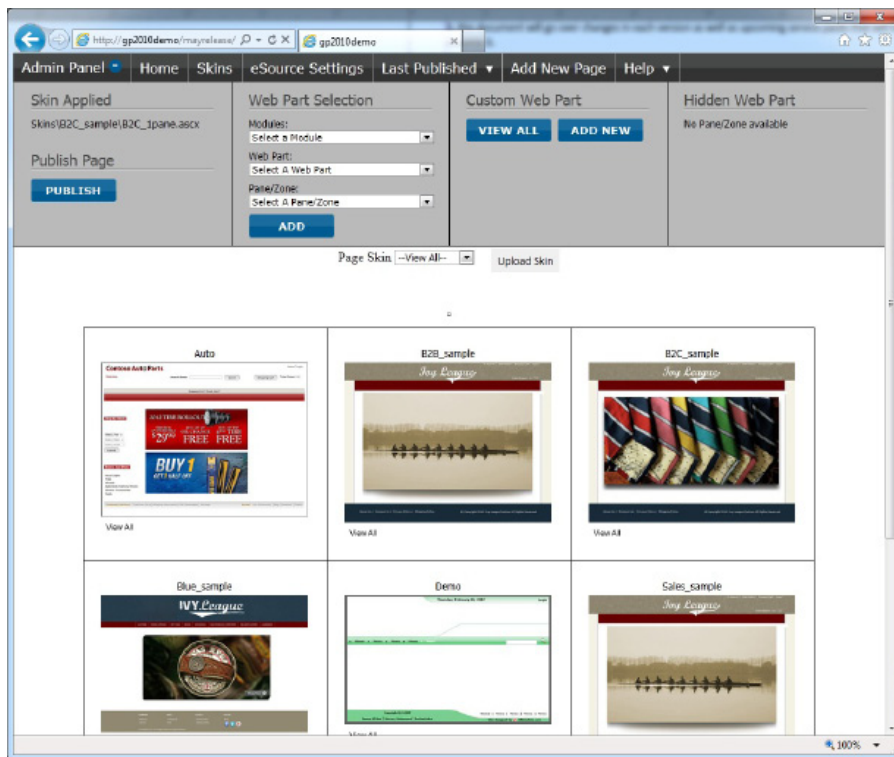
http://gp2010demo/mayrelease/ gp2010demo

Admin Panel Home Skins eSource Settings Last Published ▾ Add New Page Help ▾

Skin Applied
Skins\B2C_sample\B2C_1pane.ascx

Publish Page
PUBLISH

Web Part Selection
Modules:
Select a Module
Web Part:
Select A Web Part
Pane/Zone:
Select A Pane/Zone
ADD

Custom Web Part
VIEW ALL ADD NEW

Hidden Web Part
No Pane/Zone available

Page Skin --View All-- Upload Skin

| Auto | B2B_sample | B2C_sample |
|---|---|---|
| Contoso Auto Parts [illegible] FREE FREE BUY 1 View All | Ivy League View All | Ivy League View All |
| Blue_sample IVY League | Demo | Sales_sample Ivy League |

100%